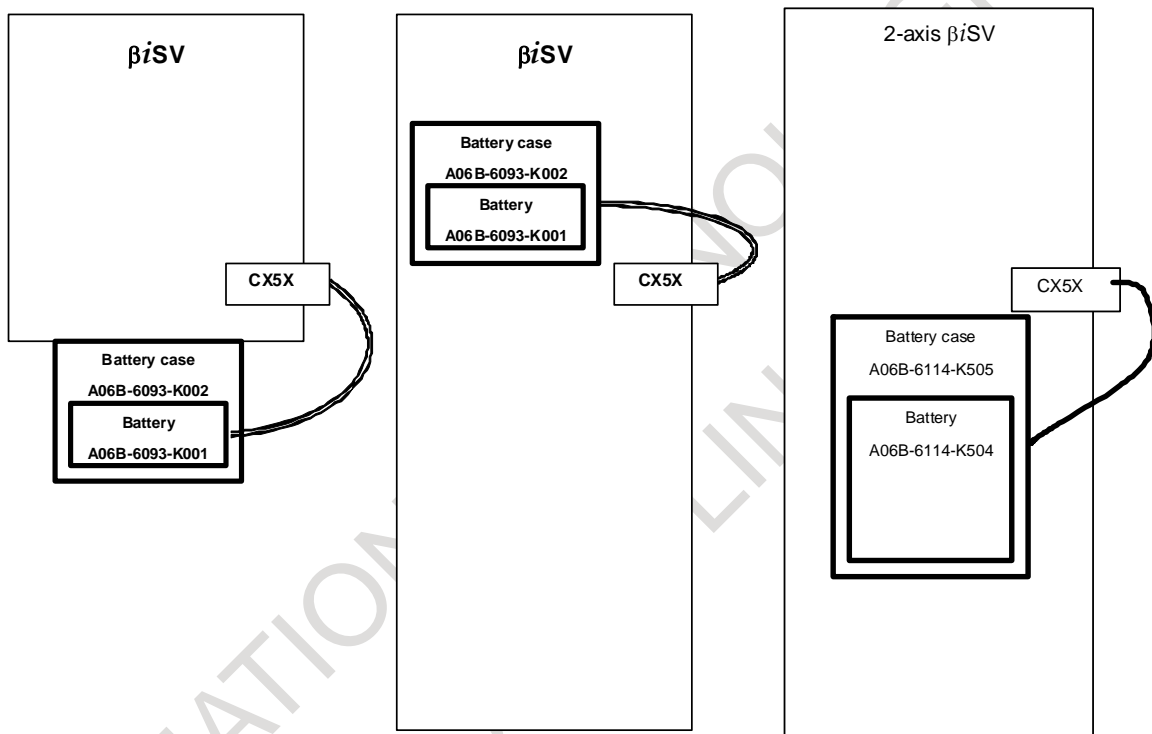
β*i*SV

CX5X

Battery case

A06B-6093-K002

Battery

A06B-6093-K001

β*i*SV

Battery case

A06B-6093-K002

Battery

A06B-6093-K001

CX5X

2-axis β*i*SV

CX5X

Battery case

A06B-6114-K505

Battery

A06B-6114-K504